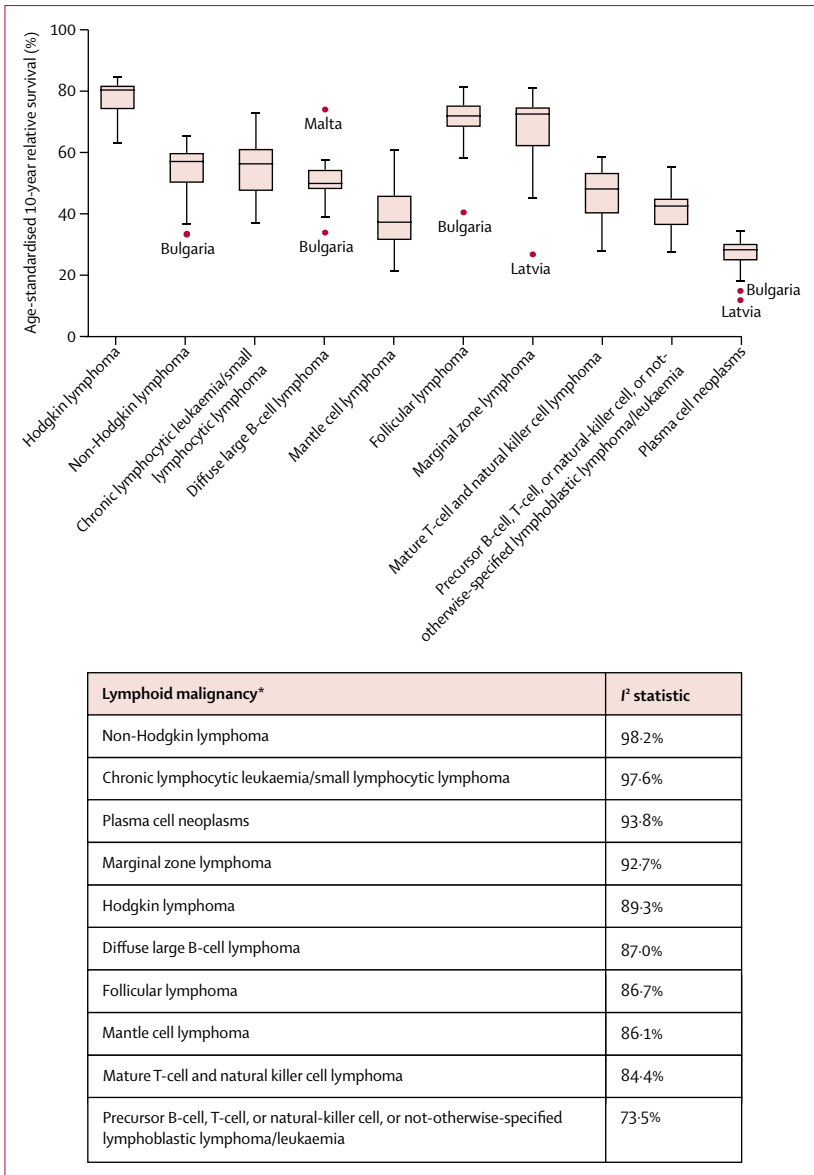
Age-standardised 10-year relative survival (%)

100
80
60
40
20
0

Malta
Bulgaria
Bulgaria
Bulgaria
Latvia
Bulgaria
Latvia

Hodgkin lymphoma
Non-Hodgkin lymphoma
Chronic lymphocytic leukaemia/small lymphocytic lymphoma
Diffuse large B-cell lymphoma
Mantle cell lymphoma
Follicular lymphoma
Marginal zone lymphoma
Mature T-cell and natural killer cell lymphoma
Precursor B-cell, T-cell, or natural-killer cell, or not-otherwise-specified lymphoblastic lymphoma/leukaemia
Plasma cell neoplasms

| Lymphoid malignancy* | $I^2$ statistic |
|---|---|
| Non-Hodgkin lymphoma | 98·2% |
| Chronic lymphocytic leukaemia/small lymphocytic lymphoma | 97·6% |
| Plasma cell neoplasms | 93·8% |
| Marginal zone lymphoma | 92·7% |
| Hodgkin lymphoma | 89·3% |
| Diffuse large B-cell lymphoma | 87·0% |
| Follicular lymphoma | 86·7% |
| Mantle cell lymphoma | 86·1% |
| Mature T-cell and natural killer cell lymphoma | 84·4% |
| Precursor B-cell, T-cell, or natural-killer cell, or not-otherwise-specified lymphoblastic lymphoma/leukaemia | 73·5% |